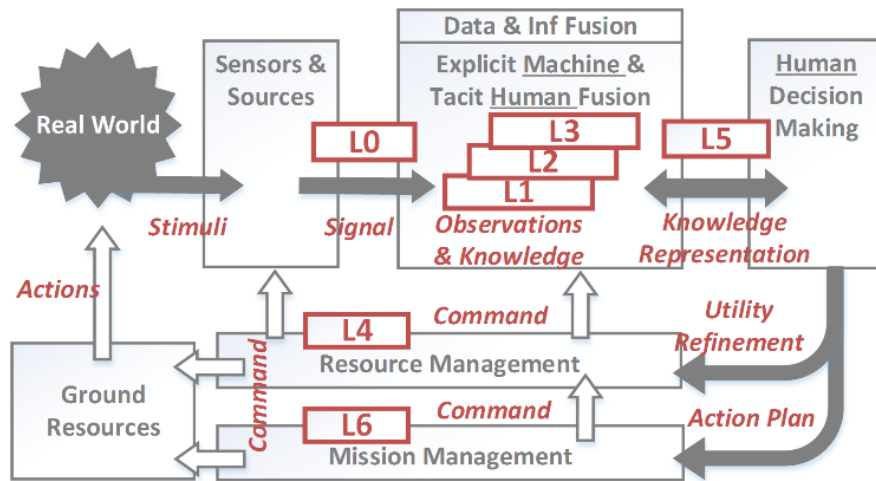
Data & Inf Fusion

Real World

Sensors & Sources

Explicit Machine & Tacit Human Fusion

Human Decision Making

L0

L3

L2

L1

L5

Stimuli

Signal

Observations & Knowledge

Knowledge Representation

Actions

L4

Command

Utility Refinement

Command

Resource Management

Ground Resources

L6

Command

Action Plan

Mission Management